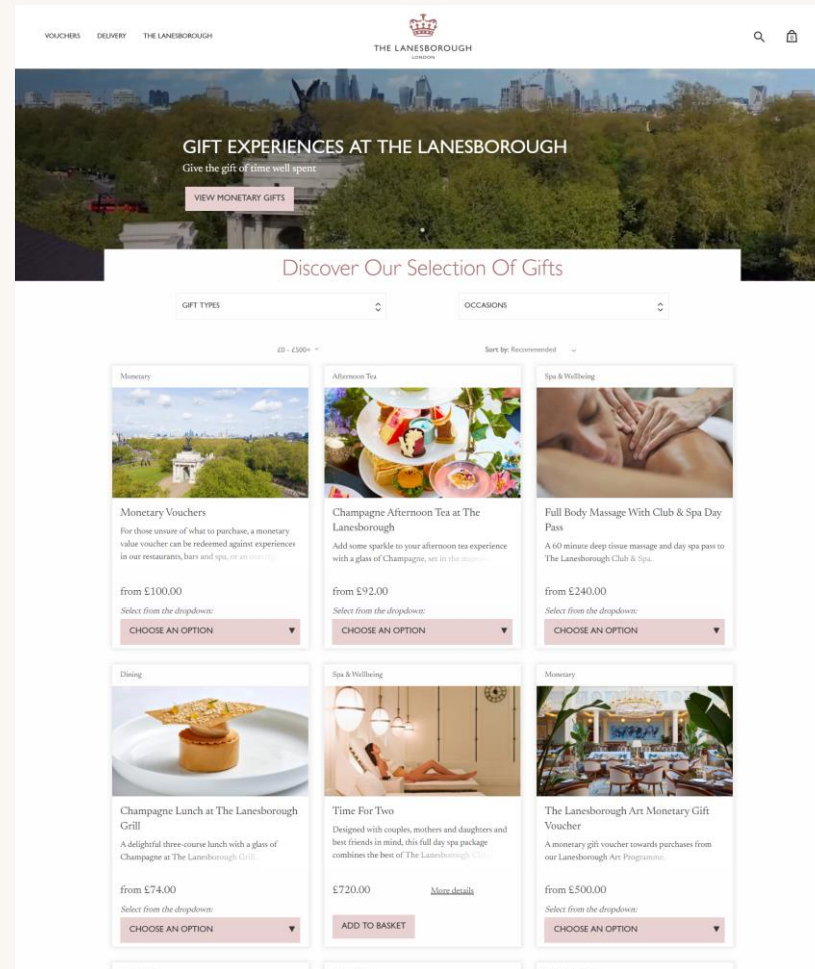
VOUCHERS DELIVERY THE LANESBOROUGH

THE LANESBOROUGH
LONDON

GIFT EXPERIENCES AT THE LANESBOROUGH
Give the gift of time well spent

VIEW MONETARY GIFTS

Discover Our Selection Of Gifts

GIFT TYPES

OCCASIONS

£0 - £500+

Sort by: Recommended

Monetary

Monetary Vouchers

For those unsure of what to purchase, a monetary value voucher can be redeemed against experiences in our restaurants, bars and spa, or an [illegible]

from £100.00

Select from the dropdown:

CHOOSE AN OPTION

Afternoon Tea

Champagne Afternoon Tea at The Lanesborough

Add some sparkle to your afternoon tea experience with a glass of Champagne, set in the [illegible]

from £92.00

Select from the dropdown:

CHOOSE AN OPTION

Spa & Wellbeing

Full Body Massage With Club & Spa Day Pass

A 60 minute deep tissue massage and day spa pass to The Lanesborough Club & Spa.

from £240.00

Select from the dropdown:

CHOOSE AN OPTION

Dining

Champagne Lunch at The Lanesborough Grill

A delightful three-course lunch with a glass of Champagne at The Lanesborough Grill.

from £74.00

Select from the dropdown:

CHOOSE AN OPTION

Spa & Wellbeing

Time For Two

Designed with couples, mothers and daughters and best friends in mind, this full day spa package combines the best of The Lanesborough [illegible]

£720.00

More details

ADD TO BASKET

Monetary

The Lanesborough Art Monetary Gift Voucher

A monetary gift voucher towards purchases from our Lanesborough Art Programme.

from £500.00

Select from the dropdown:

CHOOSE AN OPTION